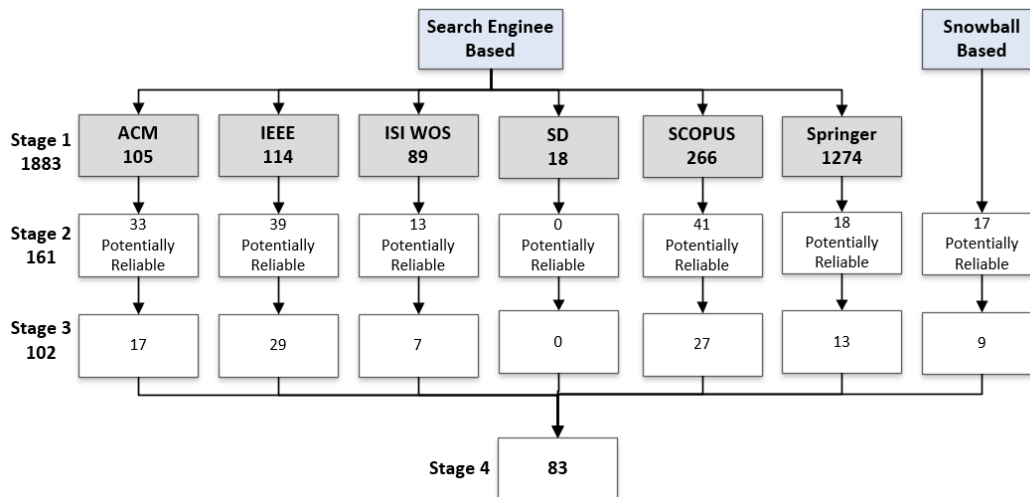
Search Enginee Based

Snowball Based

Stage 1
1883

ACM
105

IEEE
114

ISI WOS
89

SD
18

SCOPUS
266

Springer
1274

Stage 2
161

33
Potentially Reliable

39
Potentially Reliable

13
Potentially Reliable

0
Potentially Reliable

41
Potentially Reliable

18
Potentially Reliable

17
Potentially Reliable

Stage 3
102

17

29

7

0

27

13

9

Stage 4

83